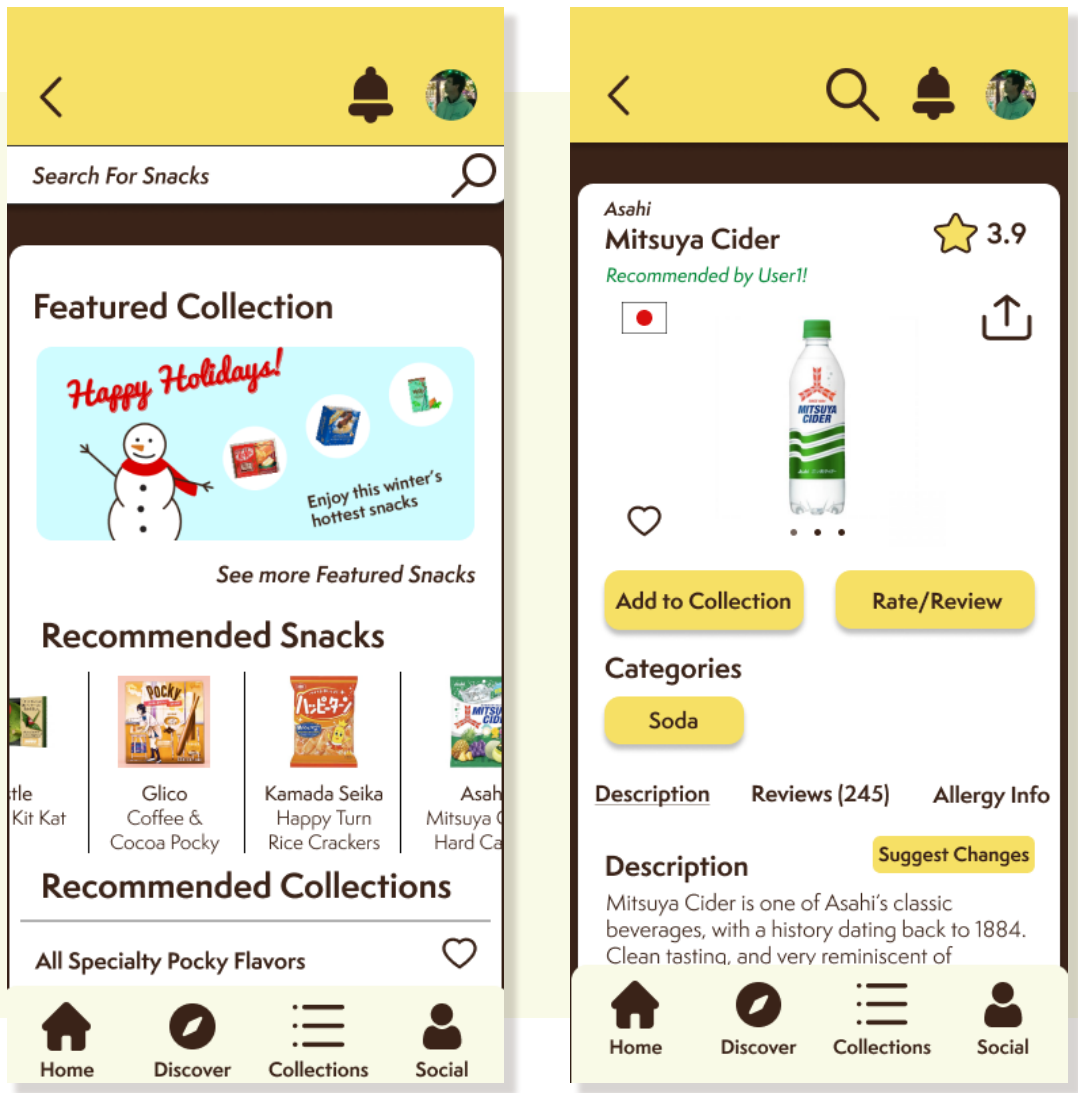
Search For Snacks

Featured Collection

Happy Holidays!

Enjoy this winter's hottest snacks

See more Featured Snacks

Recommended Snacks

tle Kit Kat

Glico Coffee & Cocoa Pocky

Kamada Seika Happy Turn Rice Crackers

Asah Mitsuya C Hard Ca

Recommended Collections

All Specialty Pocky Flavors

Home Discover Collections Social

Asahi
Mitsuya Cider
3.9
Recommended by User1!

MITSUYA CIDER

Add to Collection
Rate/Review

Categories
Soda

Description Reviews (245) Allergy Info

Description
Suggest Changes
Mitsuya Cider is one of Asahi's classic beverages, with a history dating back to 1884. Clean tasting, and very reminiscent of

Home Discover Collections Social